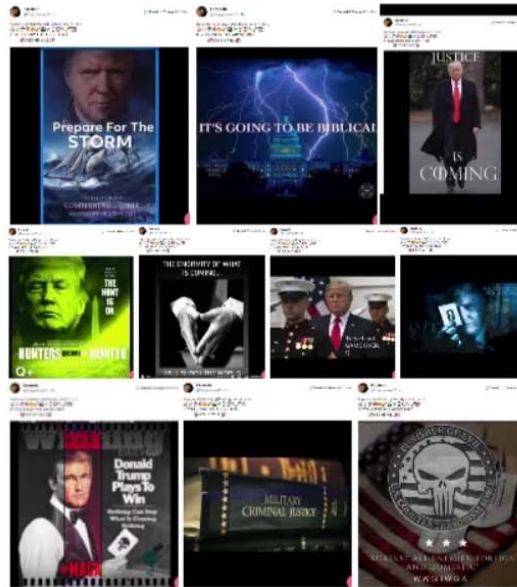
Prepare For The STORM

IT'S GOING TO BE BIBLICAL

JUSTICE IS COMING

THE HUNT IS ON

HUNTERS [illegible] HUNTED

Q+

THE ENORMITY OF WHAT IS COMING...

Donald Trump Plays To Win

MILITARY CRIMINAL JUSTICE

AGAINST ALL ENEMIES FOREIGN AND DOMESTIC

WWG1WGA